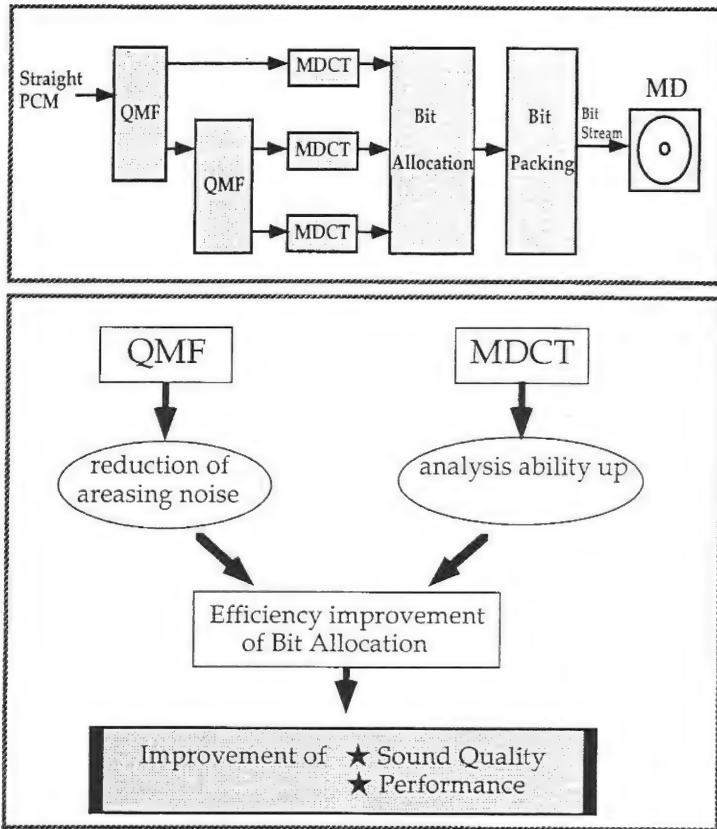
Straight PCM

QMF

MDCT

QMF

MDCT

MDCT

Bit Allocation

Bit Packing

Bit Stream

MD

QMF

MDCT

reduction of areasing noise

analysis ability up

Efficiency improvement of Bit Allocation

Improvement of ★ Sound Quality
★ Performance